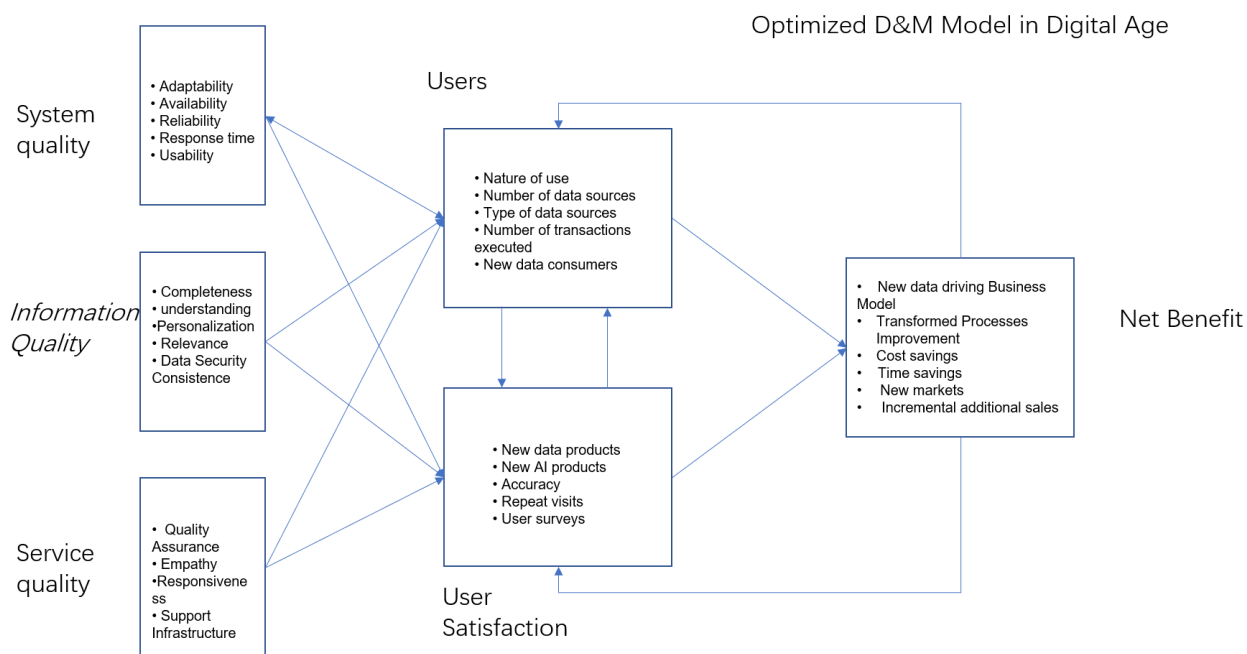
Optimized D&M Model in Digital Age

System quality

• Adaptability
• Availability
• Reliability
• Response time
• Usability

Information Quality

• Completeness
• understanding
•Personalization
• Relevance
• Data Security Consistence

Service quality

• Quality Assurance
• Empathy
•Responsiveness
• Support Infrastructure

Users

• Nature of use
• Number of data sources
• Type of data sources
• Number of transactions executed
• New data consumers

• New data products
• New AI products
• Accuracy
• Repeat visits
• User surveys

User Satisfaction

• New data driving Business Model
• Transformed Processes Improvement
• Cost savings
• Time savings
• New markets
• Incremental additional sales

Net Benefit